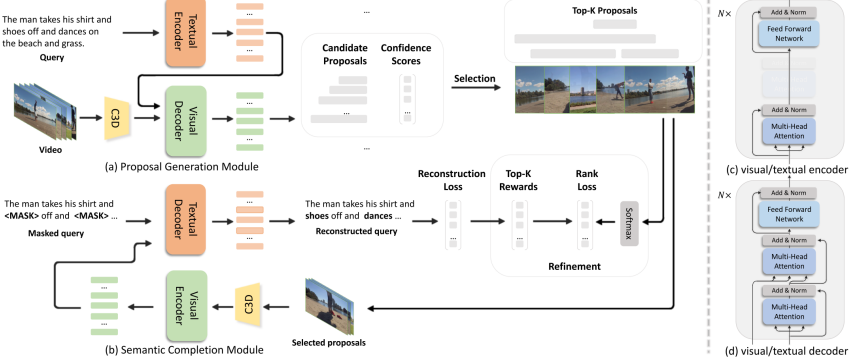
The man takes his shirt and shoes off and dances on the beach and grass.

Query

Textual Encoder

...

Top-K Proposals

$N\times$

Add & Norm

Feed Forward Network

Add & Norm

Multi-Head Attention

(c) visual/textual encoder

Candidate Proposals

Confidence Scores

...

...

Selection

C3D

Visual Decoder

Video

...

(a) Proposal Generation Module

Reconstruction Loss

Top-K Rewards

Rank Loss

$N\times$

Add & Norm

Feed Forward Network

Add & Norm

Multi-Head Attention

Add & Norm

Multi-Head Attention

(d) visual/textual decoder

The man takes his shirt and <MASK> off and <MASK> ...

Masked query

Textual Decoder

The man takes his shirt and shoes off and dances ...

Reconstructed query

...

...

...

Softmax

Refinement

...

Visual Encoder

C3D

Selected proposals

(b) Semantic Completion Module